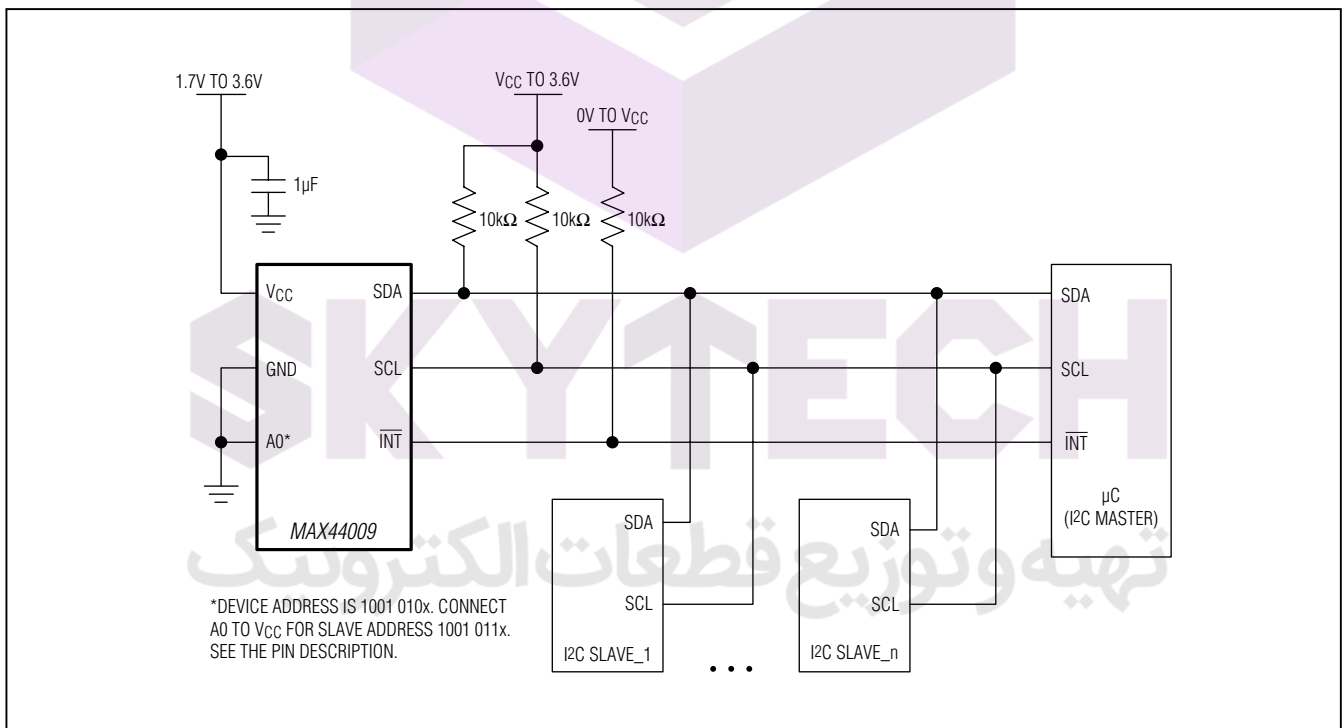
1.7V TO 3.6V

$V_{CC}$ TO 3.6V

0V TO $V_{CC}$

1µF

10kΩ

10kΩ

10kΩ

$V_{CC}$

GND

A0*

SDA

SCL

$\overline{INT}$

MAX44009

SDA

SCL

$\overline{INT}$

µC (I2C MASTER)

SDA

SCL

I2C SLAVE_1

SDA

SCL

I2C SLAVE_n

• • •

*DEVICE ADDRESS IS 1001 010x. CONNECT A0 TO $V_{CC}$ FOR SLAVE ADDRESS 1001 011x. SEE THE PIN DESCRIPTION.

SKYTECH

تهیه و توزیع قطعات الکترونیک